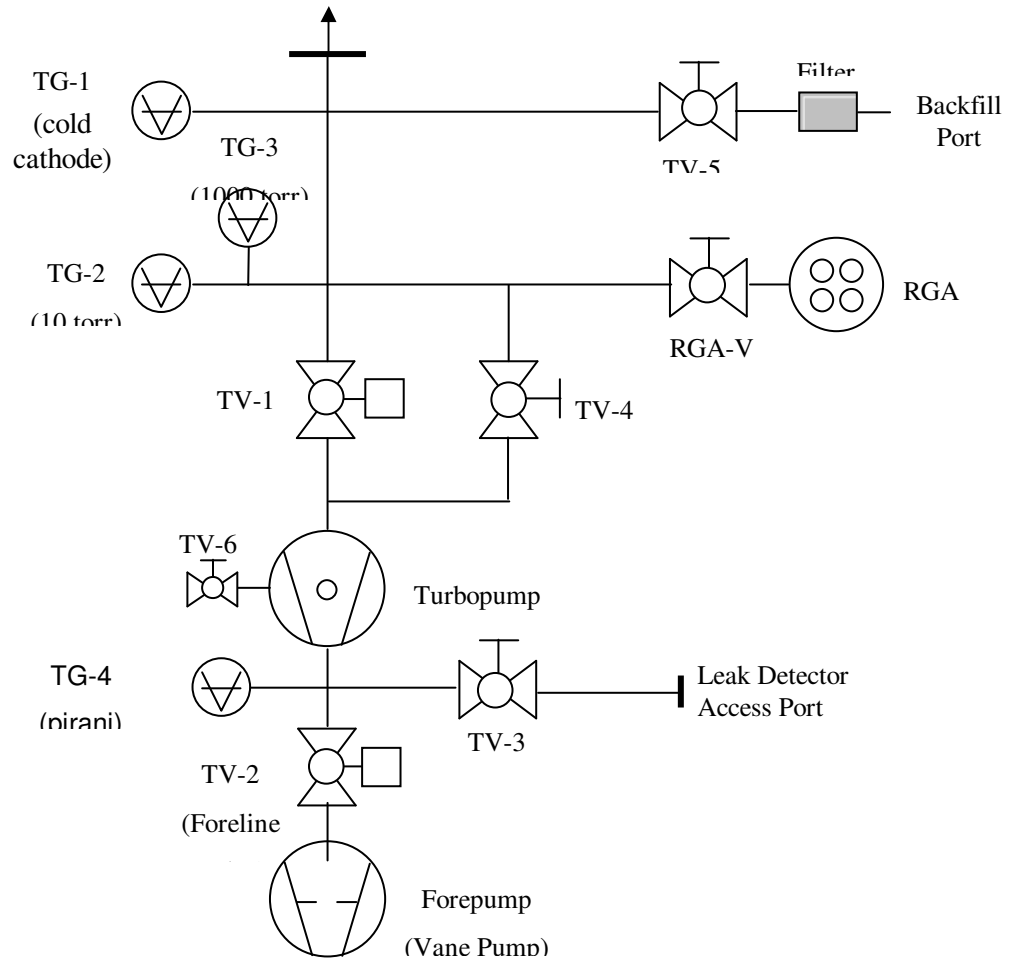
TG-1 (cold cathode)

TG-3 (1000 torr)

Filter

Backfill Port

TV-5

TG-2 (10 torr)

RGA

RGA-V

TV-1

TV-4

TV-6

Turbopump

TG-4 (pirani)

Leak Detector Access Port

TV-3

TV-2 (Foreline

Forepump (Vane Pump)